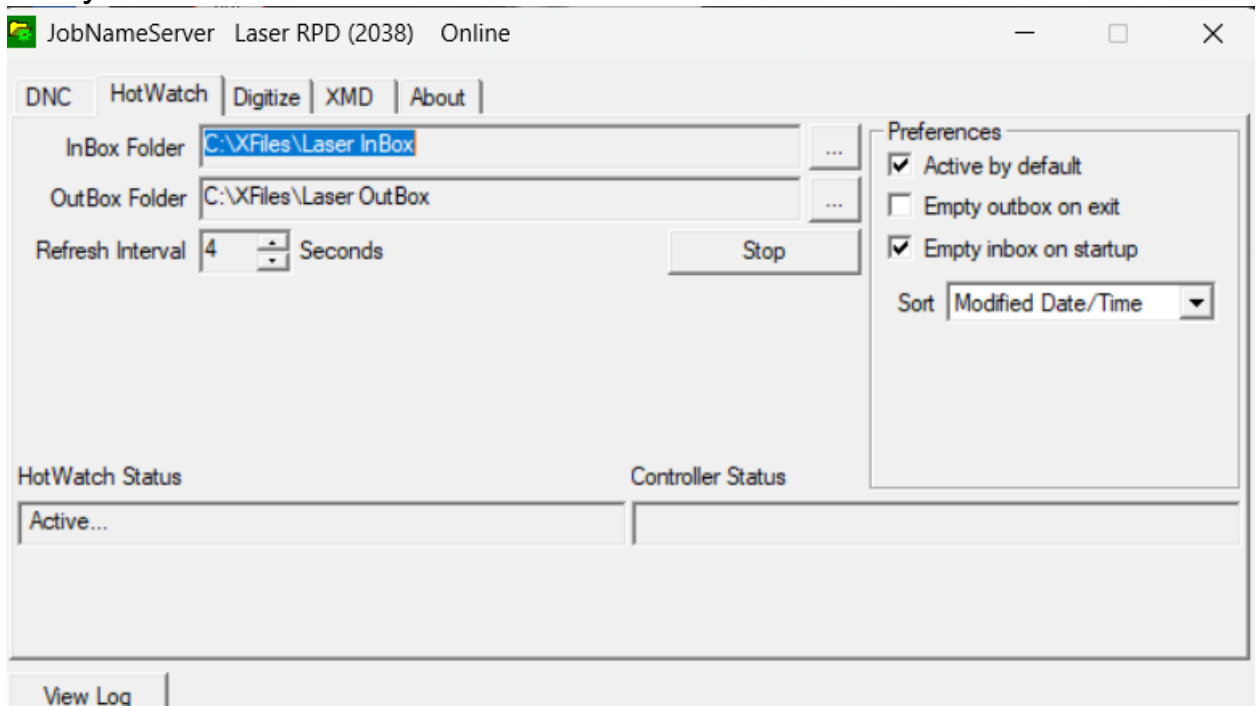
JobNameServer Laser RPD (2038) Online

DNC HotWatch Digitize XMD About

InBox Folder C:\XFiles\Laser InBox ...

OutBox Folder C:\XFiles\Laser OutBox ...

Refresh Interval 4 Seconds

Stop

Preferences

☑ Active by default

☐ Empty outbox on exit

☑ Empty inbox on startup

Sort Modified Date/Time

HotWatch Status

Active...

Controller Status

View Log